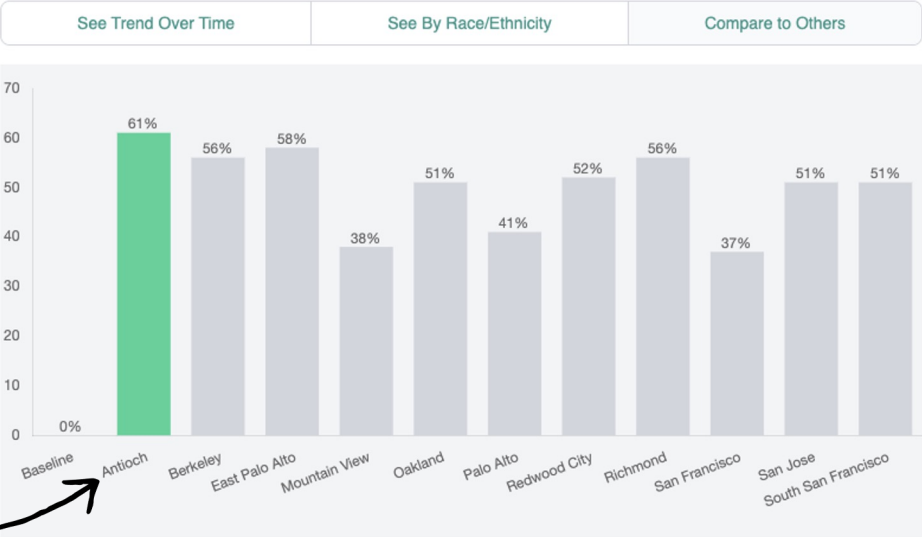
See Trend Over Time | See By Race/Ethnicity | Compare to Others

70
60
50
40
30
20
10
0

0%
61%
56%
58%
38%
51%
41%
52%
56%
37%
51%
51%

Baseline
Antioch
Berkeley
East Palo Alto
Mountain View
Oakland
Palo Alto
Redwood City
Richmond
San Francisco
San Jose
South San Francisco